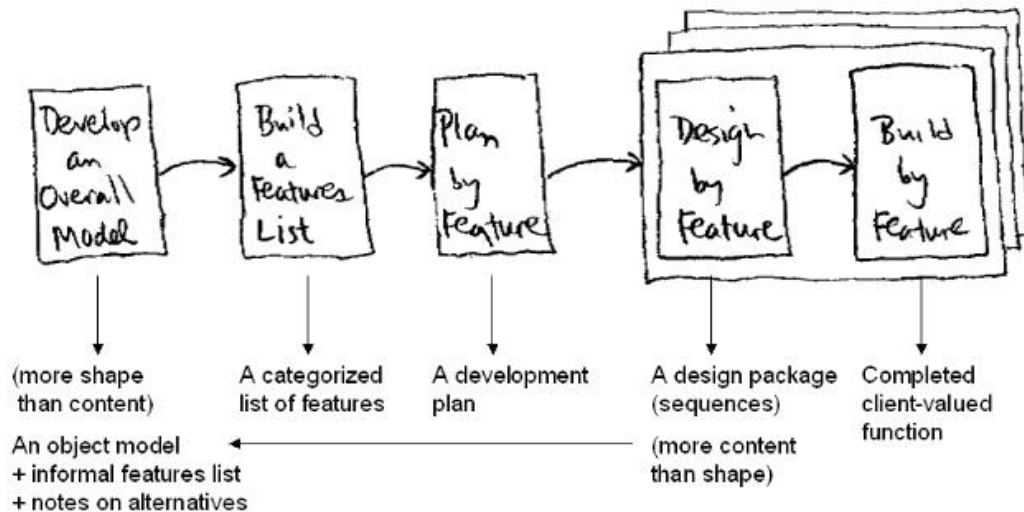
Develop an Overall Model

Build a Features List

Plan by Feature

Design by Feature

Build by Feature

(more shape than content)

A categorized list of features

A development plan

A design package (sequences)

Completed client-valued function

An object model + informal features list + notes on alternatives

(more content than shape)